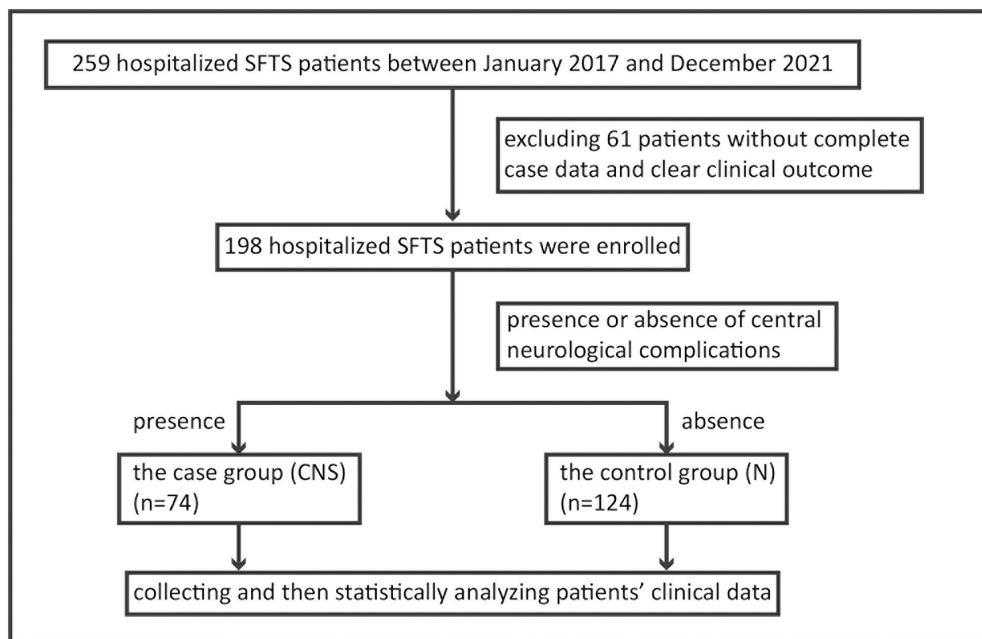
259 hospitalized SFTS patients between January 2017 and December 2021

excluding 61 patients without complete case data and clear clinical outcome

198 hospitalized SFTS patients were enrolled

presence or absence of central neurological complications

presence

absence

the case group (CNS) (n=74)

the control group (N) (n=124)

collecting and then statistically analyzing patients' clinical data